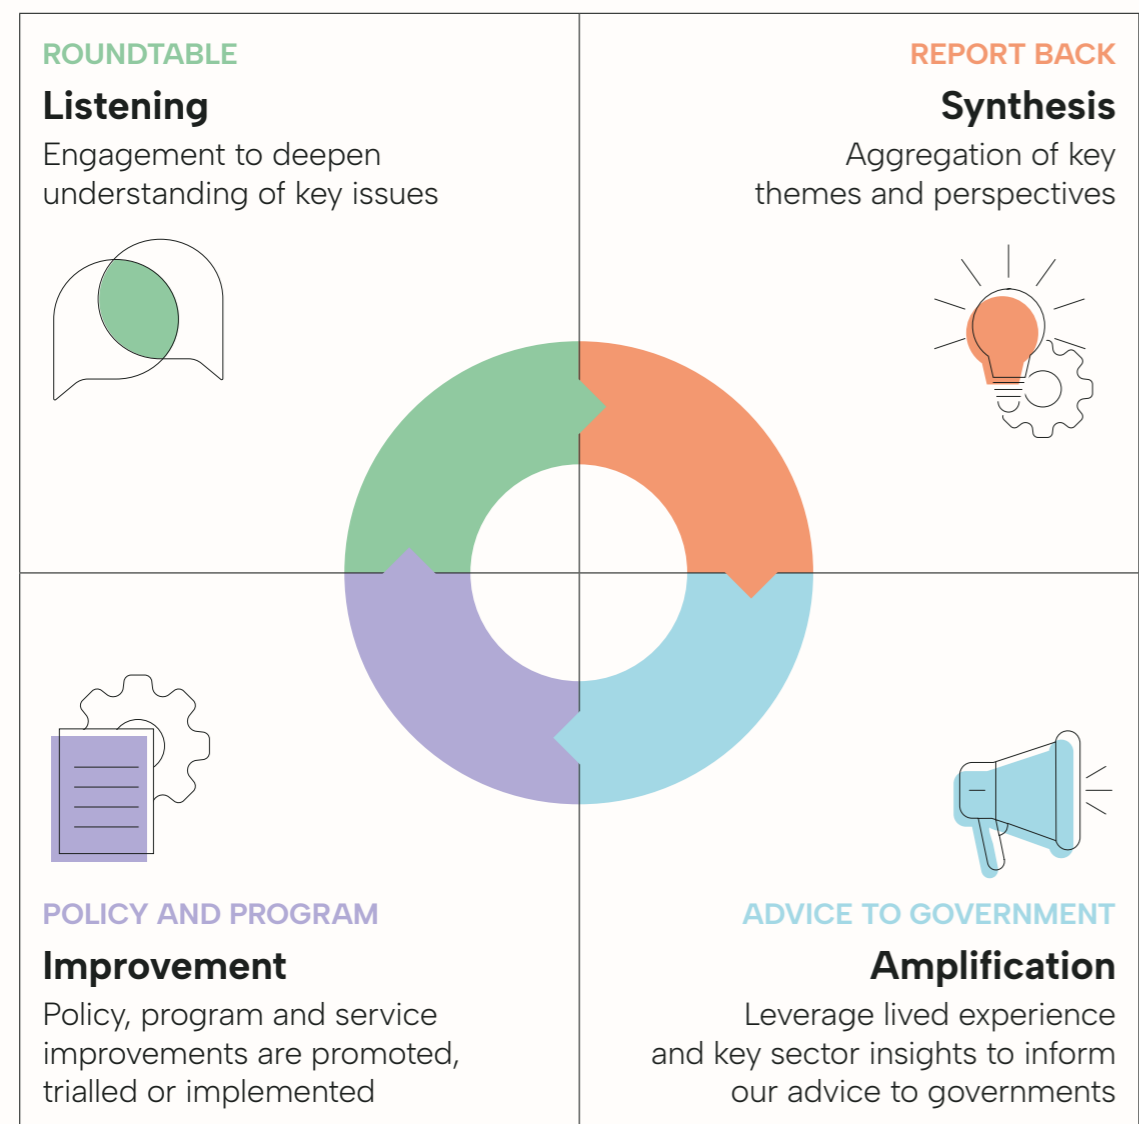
ROUNDTABLE
Listening
Engagement to deepen understanding of key issues

REPORT BACK
Synthesis
Aggregation of key themes and perspectives

POLICY AND PROGRAM
Improvement
Policy, program and service improvements are promoted, trialled or implemented

ADVICE TO GOVERNMENT
Amplification
Leverage lived experience and key sector insights to inform our advice to governments